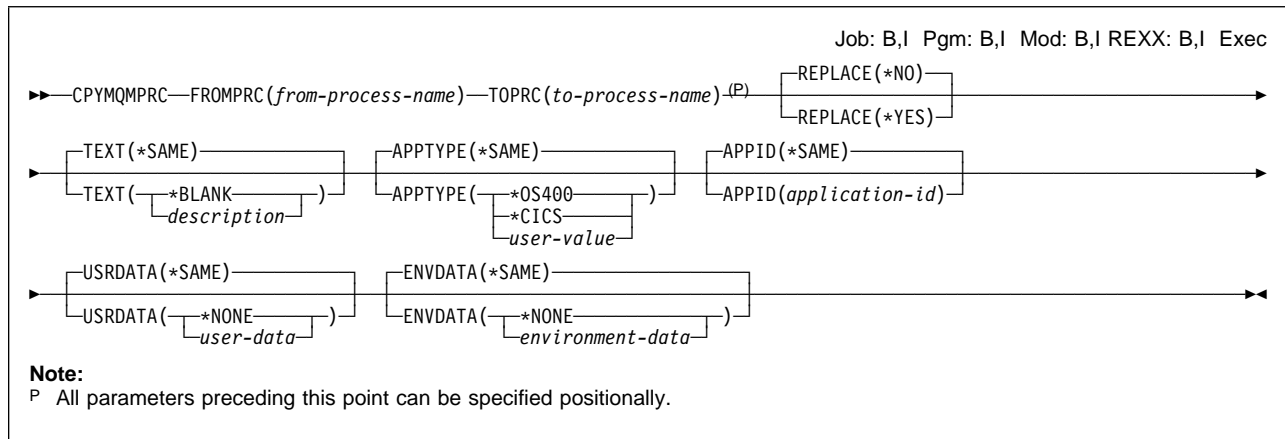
Job: B,I Pgm: B,I Mod: B,I REXX: B,I Exec

CPYMQMPRC FROMPRC(*from-process-name*) TOPRC(*to-process-name*) (P) REPLACE(*NO) REPLACE(*YES)

TEXT(*SAME) TEXT( *BLANK *description* ) APPTYPE(*SAME) APPTYPE( *OS400 *CICS *user-value* ) APPID(*SAME) APPID(*application-id*)

USRDATA(*SAME) USRDATA( *NONE *user-data* ) ENVDATA(*SAME) ENVDATA( *NONE *environment-data* )

**Note:**
P All parameters preceding this point can be specified positionally.